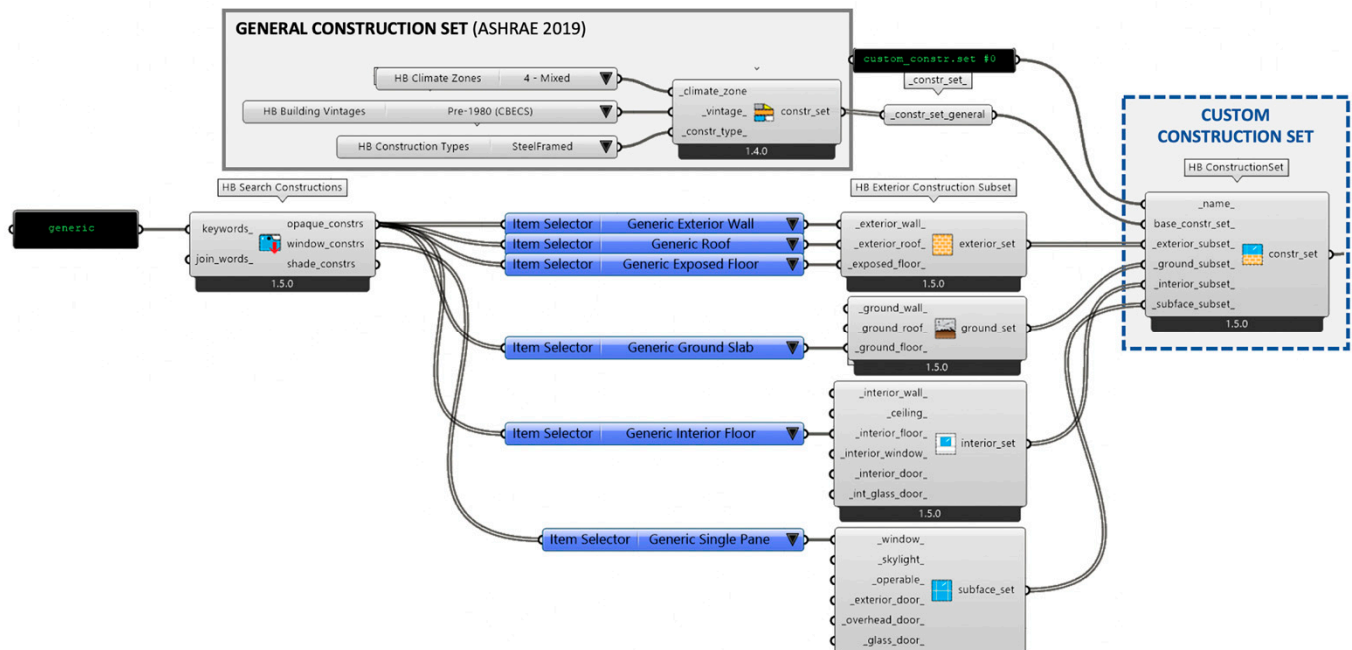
GENERAL CONSTRUCTION SET (ASHRAE 2019)

HB Climate Zones 4 - Mixed
HB Building Vintages Pre-1980 (CBECS)
HB Construction Types SteelFramed

_climate_zone
_vintage_
_constr_type_
constr_set
1.4.0

custom_constr.set #0
_constr_set_
_constr_set_general

CUSTOM CONSTRUCTION SET
HB ConstructionSet
_name_
base_constr_set_
_exterior_subset_
_ground_subset_
_interior_subset_
_subface_subset_
constr_set
1.5.0

generic

HB Search Constructions
keywords_
join_words_
opaque_constrs
window_constrs
shade_constrs
1.5.0

Item Selector Generic Exterior Wall
Item Selector Generic Roof
Item Selector Generic Exposed Floor

HB Exterior Construction Subset
_exterior_wall_
_exterior_roof_
_exposed_floor_
exterior_set
1.5.0

_ground_wall_
_ground_roof_
_ground_floor_
ground_set
1.5.0

Item Selector Generic Ground Slab

_interior_wall_
_ceiling_
_interior_floor_
_interior_window_
_interior_door_
_int_glass_door_
interior_set
1.5.0

Item Selector Generic Interior Floor

Item Selector Generic Single Pane

_window_
_skylight_
_operable_
_exterior_door_
_overhead_door_
_glass_door_
subface_set